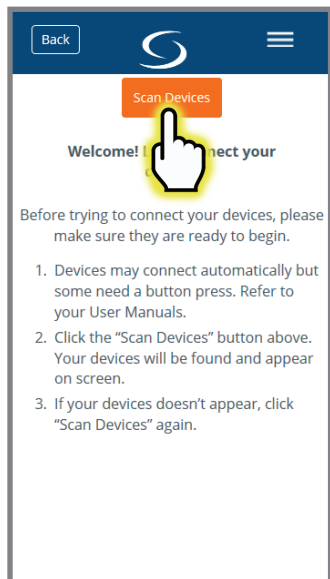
Back

Scan Devices

Welcome! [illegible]nect your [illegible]

Before trying to connect your devices, please make sure they are ready to begin.

1. Devices may connect automatically but some need a button press. Refer to your User Manuals.
2. Click the “Scan Devices” button above. Your devices will be found and appear on screen.
3. If your devices doesn’t appear, click “Scan Devices” again.